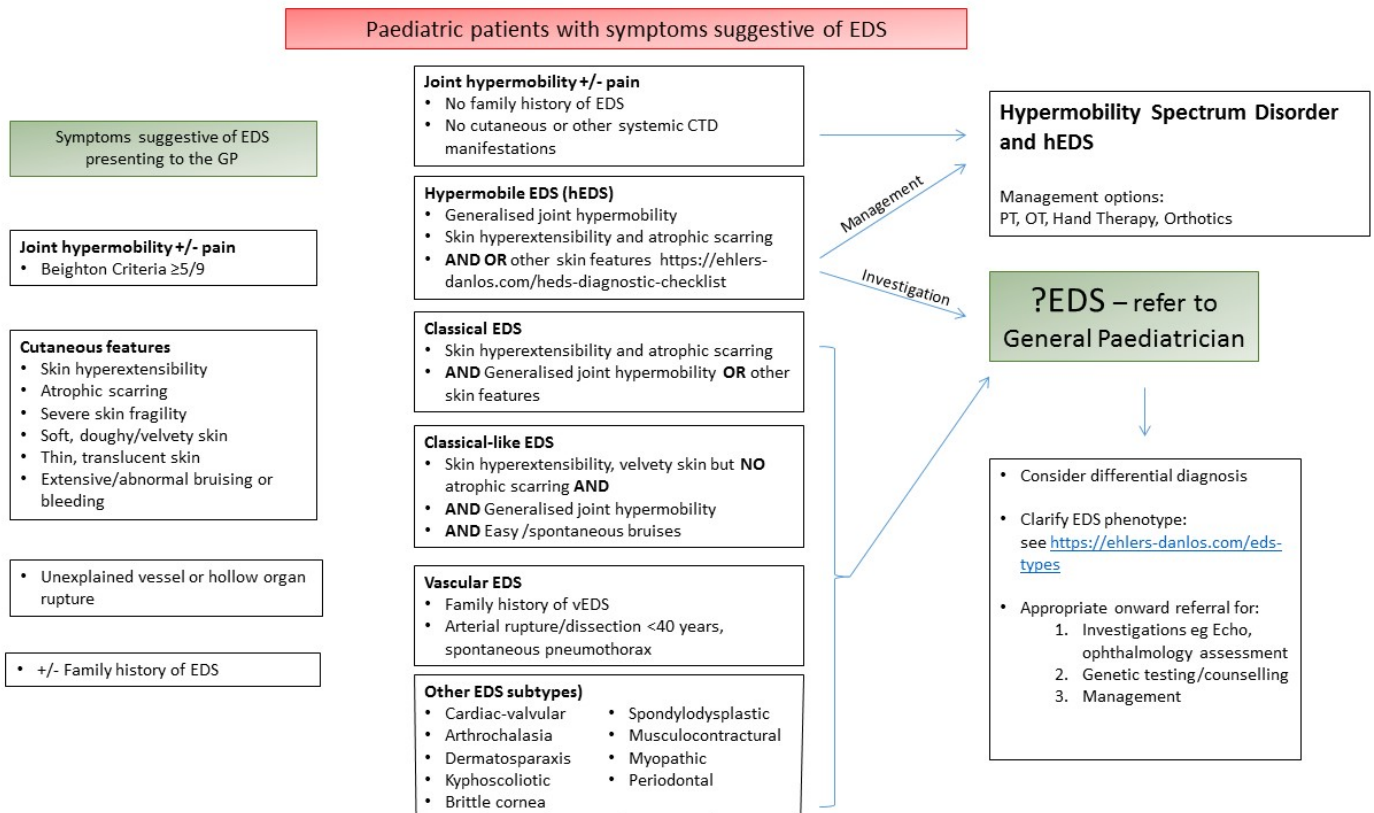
Paediatric patients with symptoms suggestive of EDS

Symptoms suggestive of EDS presenting to the GP

**Joint hypermobility +/- pain**
• Beighton Criteria ≥5/9

**Cutaneous features**
• Skin hyperextensibility
• Atrophic scarring
• Severe skin fragility
• Soft, doughy/velvety skin
• Thin, translucent skin
• Extensive/abnormal bruising or bleeding

• Unexplained vessel or hollow organ rupture

• +/- Family history of EDS

**Joint hypermobility +/- pain**
• No family history of EDS
• No cutaneous or other systemic CTD manifestations

**Hypermobile EDS (hEDS)**
• Generalised joint hypermobility
• Skin hyperextensibility and atrophic scarring
• **AND OR** other skin features https://ehlers-danlos.com/heds-diagnostic-checklist

**Classical EDS**
• Skin hyperextensibility and atrophic scarring
• **AND** Generalised joint hypermobility **OR** other skin features

**Classical-like EDS**
• Skin hyperextensibility, velvety skin but **NO** atrophic scarring **AND**
• **AND** Generalised joint hypermobility
• **AND** Easy /spontaneous bruises

**Vascular EDS**
• Family history of vEDS
• Arterial rupture/dissection <40 years, spontaneous pneumothorax

**Other EDS subtypes)**
• Cardiac-valvular
• Arthrochalasia
• Dermatosparaxis
• Kyphoscoliotic
• Brittle cornea
• Spondylodysplastic
• Musculocontractural
• Myopathic
• Periodontal

Management

Investigation

**Hypermobility Spectrum Disorder and hEDS**

Management options:
PT, OT, Hand Therapy, Orthotics

?EDS – refer to General Paediatrician

• Consider differential diagnosis

• Clarify EDS phenotype: see https://ehlers-danlos.com/eds-types

• Appropriate onward referral for:
1. Investigations eg Echo, ophthalmology assessment
2. Genetic testing/counselling
3. Management